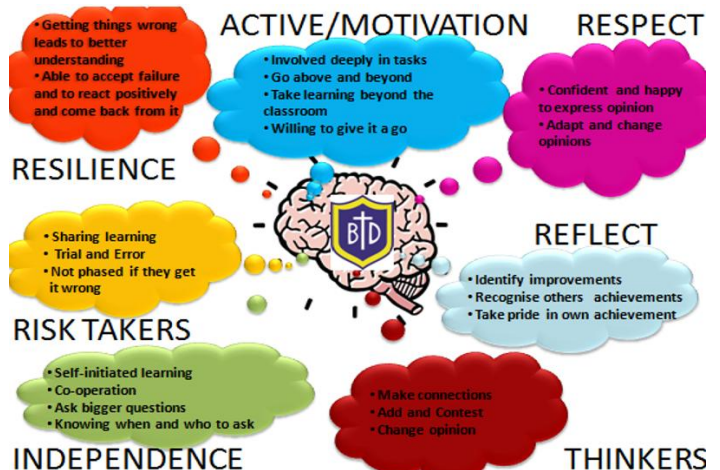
• Getting things wrong leads to better understanding
• Able to accept failure and to react positively and come back from it

RESILIENCE

ACTIVE/MOTIVATION

• Involved deeply in tasks
• Go above and beyond
• Take learning beyond the classroom
• Willing to give it a go

RESPECT

• Confident and happy to express opinion
• Adapt and change opinions

BTD

• Sharing learning
• Trial and Error
• Not phased if they get it wrong

RISK TAKERS

REFLECT

• Identify improvements
• Recognise others achievements
• Take pride in own achievement

• Self-initiated learning
• Co-operation
• Ask bigger questions
• Knowing when and who to ask

INDEPENDENCE

• Make connections
• Add and Contest
• Change opinion

THINKERS